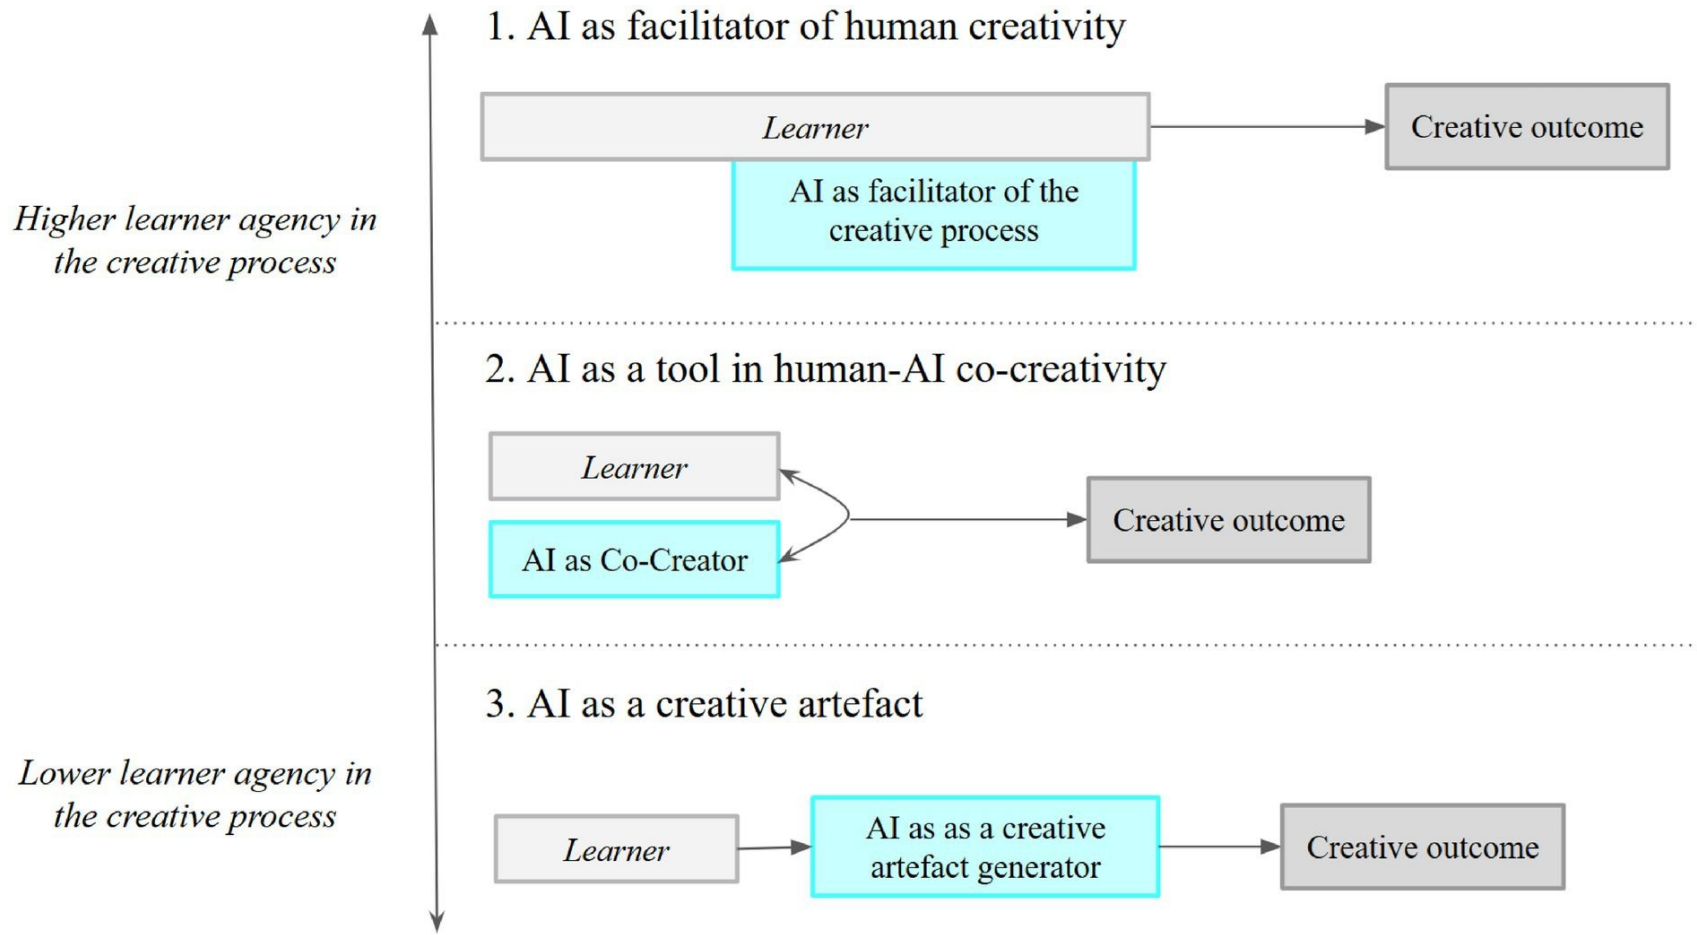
Higher learner agency in the creative process

Lower learner agency in the creative process

1. AI as facilitator of human creativity

Learner

Creative outcome

AI as facilitator of the creative process

2. AI as a tool in human-AI co-creativity

Learner

AI as Co-Creator

Creative outcome

3. AI as a creative artefact

Learner

AI as as a creative artefact generator

Creative outcome